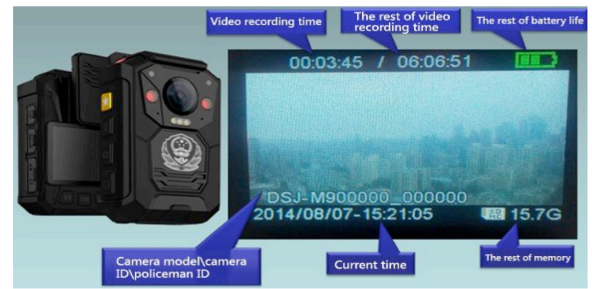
Video recording time

The rest of video recording time

The rest of battery life

00:03:45 / 06:06:51

DSJ-M900000_000000

2014/08/07-15:21:05

15.7G

Camera model\camera ID\policeman ID

Current time

The rest of memory